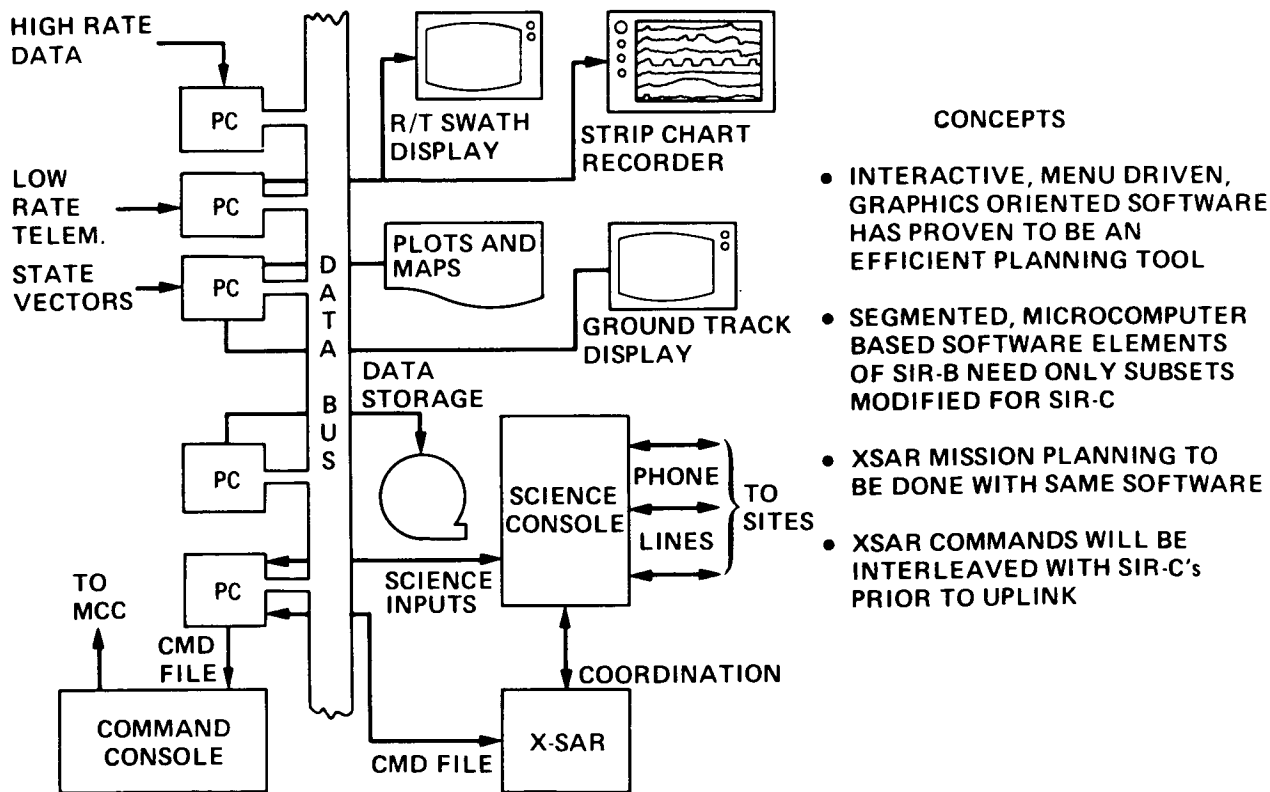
HIGH RATE DATA

PC

LOW RATE TELEM.

PC

STATE VECTORS

PC

PC

PC

TO MCC

CMD FILE

COMMAND CONSOLE

DATA BUS

R/T SWATH DISPLAY

STRIP CHART RECORDER

PLOTS AND MAPS

GROUND TRACK DISPLAY

DATA STORAGE

SCIENCE CONSOLE

PHONE

LINES

TO SITES

SCIENCE INPUTS

COORDINATION

CMD FILE

X-SAR

CONCEPTS

• INTERACTIVE, MENU DRIVEN, GRAPHICS ORIENTED SOFTWARE HAS PROVEN TO BE AN EFFICIENT PLANNING TOOL

• SEGMENTED, MICROCOMPUTER BASED SOFTWARE ELEMENTS OF SIR-B NEED ONLY SUBSETS MODIFIED FOR SIR-C

• XSAR MISSION PLANNING TO BE DONE WITH SAME SOFTWARE

• XSAR COMMANDS WILL BE INTERLEAVED WITH SIR-C's PRIOR TO UPLINK